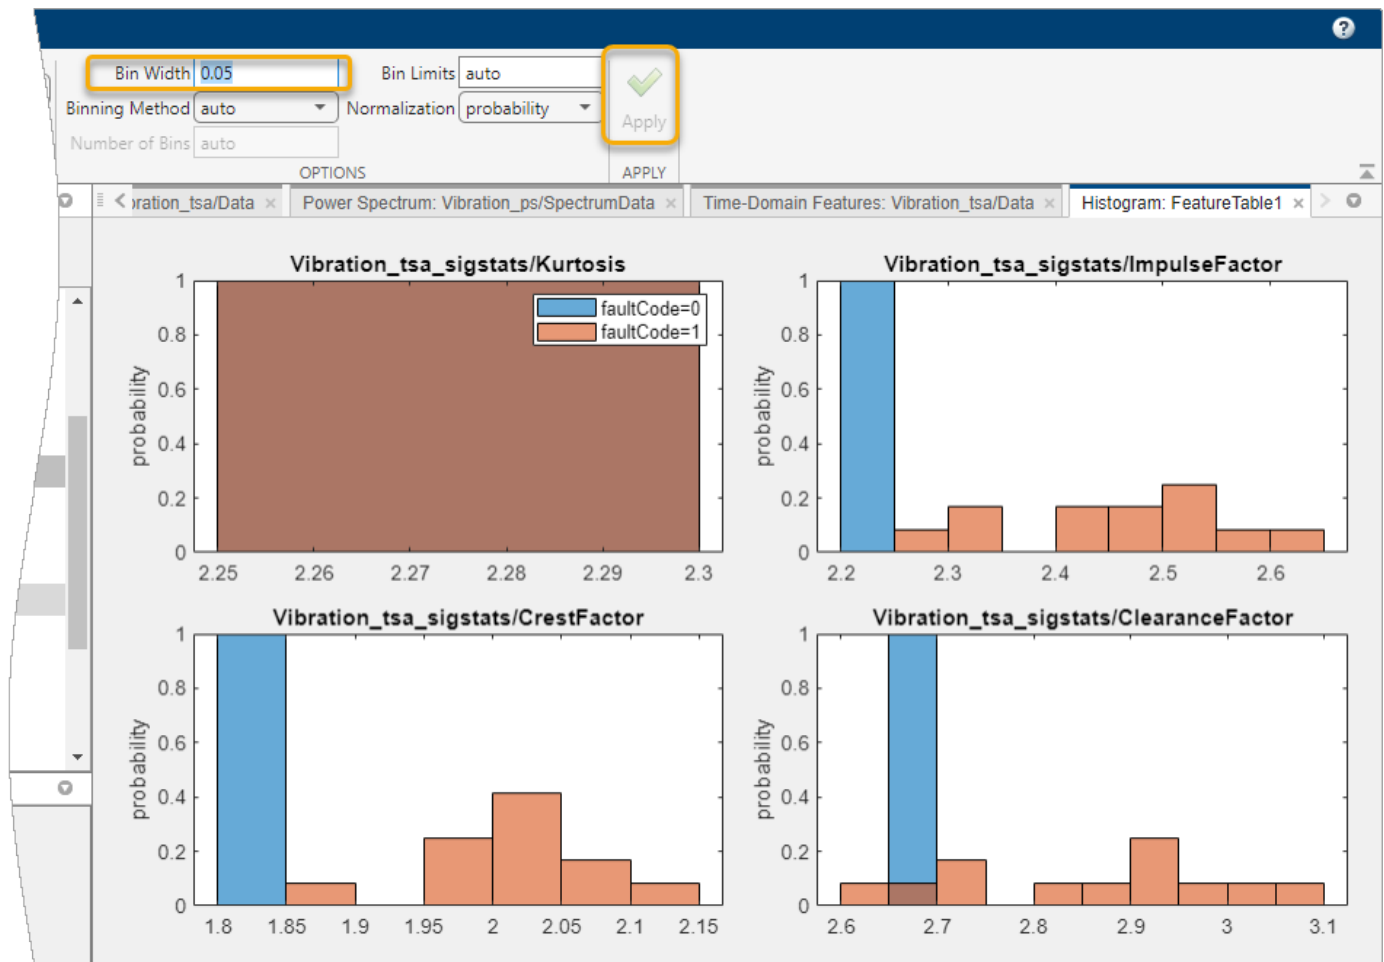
Bin Width 0.05
Bin Limits auto
Binning Method auto
Normalization probability
Number of Bins auto
Apply
OPTIONS
APPLY

ration_tsa/Data × | Power Spectrum: Vibration_ps/SpectrumData × | Time-Domain Features: Vibration_tsa/Data × | Histogram: FeatureTable1 ×

Vibration_tsa_sigstats/Kurtosis
faultCode=0
faultCode=1
probability
1
0.8
0.6
0.4
0.2
0
2.25 2.26 2.27 2.28 2.29 2.3

Vibration_tsa_sigstats/ImpulseFactor
probability
1
0.8
0.6
0.4
0.2
0
2.2 2.3 2.4 2.5 2.6

Vibration_tsa_sigstats/CrestFactor
probability
1
0.8
0.6
0.4
0.2
0
1.8 1.85 1.9 1.95 2 2.05 2.1 2.15

Vibration_tsa_sigstats/ClearanceFactor
probability
1
0.8
0.6
0.4
0.2
0
2.6 2.7 2.8 2.9 3 3.1